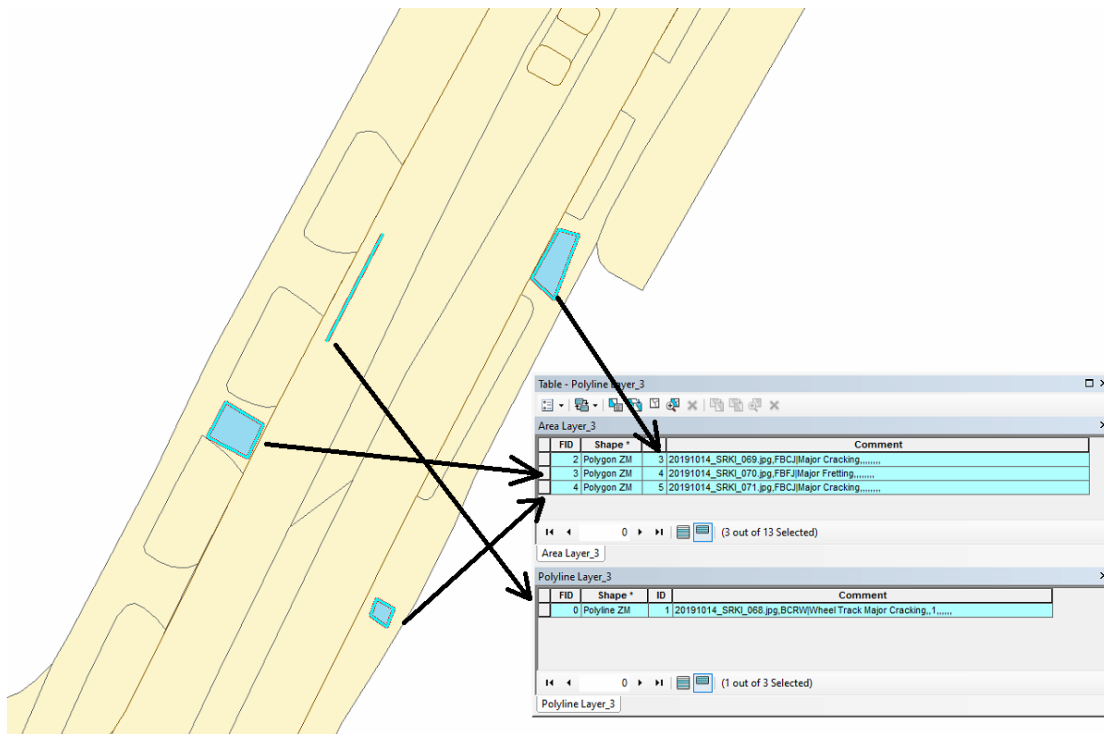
Table - Polyline Layer_3

Area Layer_3

| | FID | Shape * | | Comment |
|---|---|---|---|---|
| | 2 | Polygon ZM | 3 | 20191014_SRKI_069.jpg,FBCJ\|Major Cracking,,,,,,,, |
| | 3 | Polygon ZM | 4 | 20191014_SRKI_070.jpg,FBFJ\|Major Fretting,,,,,,,, |
| | 4 | Polygon ZM | 5 | 20191014_SRKI_071.jpg,FBCJ\|Major Cracking,,,,,,,, |

0 (3 out of 13 Selected)

Area Layer_3

Polyline Layer_3

| | FID | Shape * | ID | Comment |
|---|---|---|---|---|
| | 0 | Polyline ZM | 1 | 20191014_SRKI_068.jpg,BCRW\|Wheel Track Major Cracking,,1,,,,,, |

0 (1 out of 3 Selected)

Polyline Layer_3